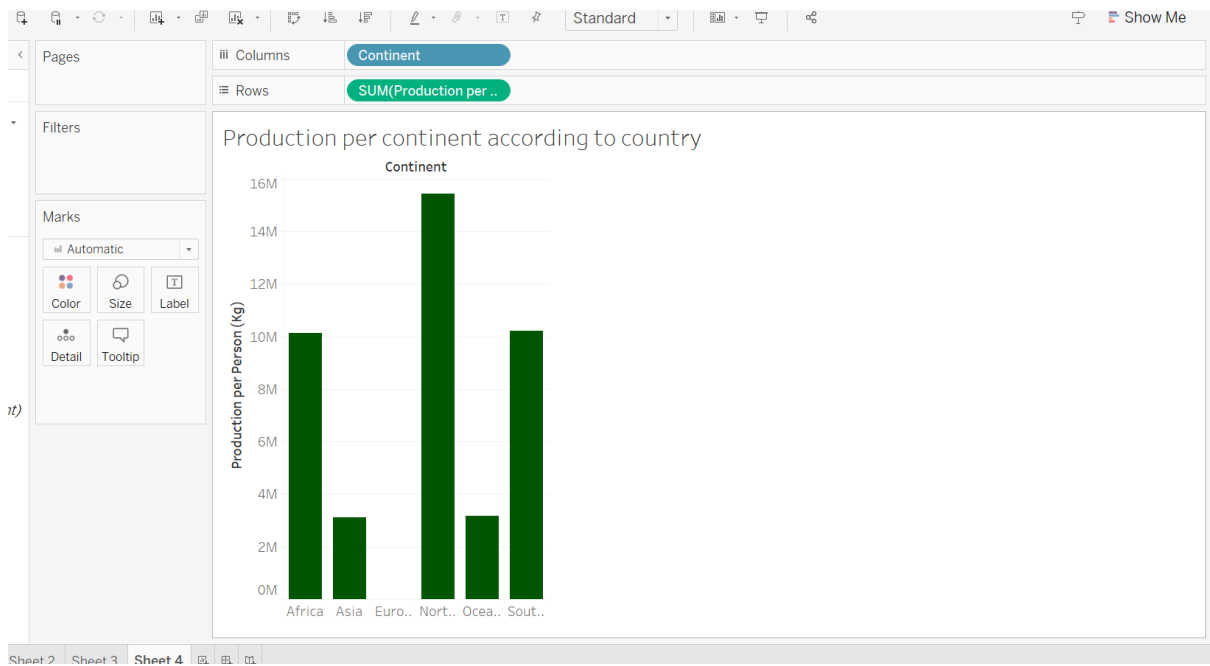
Standard

Show Me

Pages

Columns Continent

Rows SUM(Production per ..

Filters

Marks

Automatic

Color Size Label

Detail Tooltip

nt)

Production per continent according to country

Continent

16M
14M
12M
10M
8M
6M
4M
2M
0M

Production per Person (Kg)

Africa Asia Euro.. Nort.. Ocea.. Sout..

Sheet 2 Sheet 3 Sheet 4